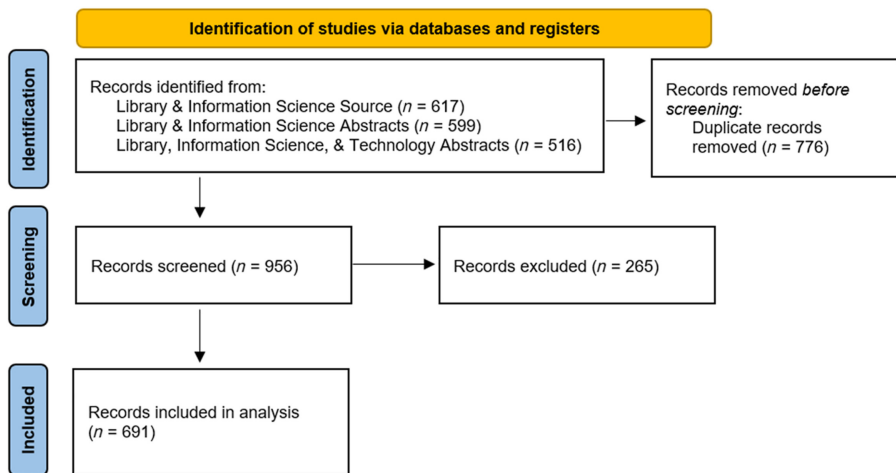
Identification of studies via databases and registers

Identification

Records identified from:
Library & Information Science Source ($n$ = 617)
Library & Information Science Abstracts ($n$ = 599)
Library, Information Science, & Technology Abstracts ($n$ = 516)

Records removed *before screening*:
Duplicate records removed ($n$ = 776)

Screening

Records screened ($n$ = 956)

Records excluded ($n$ = 265)

Included

Records included in analysis ($n$ = 691)